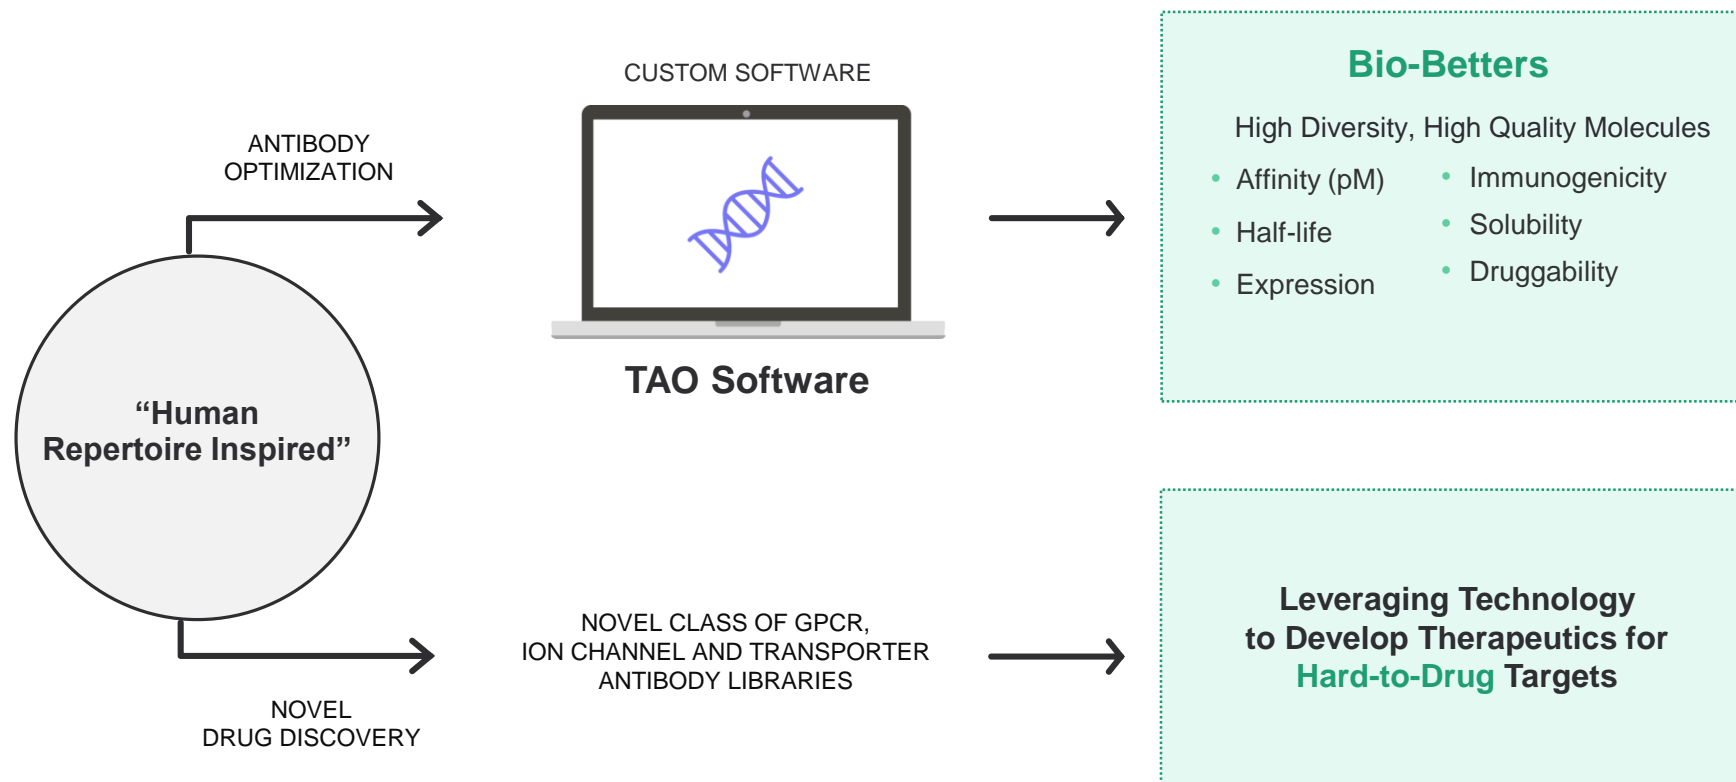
CUSTOM SOFTWARE

ANTIBODY OPTIMIZATION

TAO Software

Bio-Betters

High Diversity, High Quality Molecules

- Affinity (pM)
- Half-life
- Expression
- Immunogenicity
- Solubility
- Druggability

“Human Repertoire Inspired”

NOVEL CLASS OF GPCR, ION CHANNEL AND TRANSPORTER ANTIBODY LIBRARIES

NOVEL DRUG DISCOVERY

Leveraging Technology to Develop Therapeutics for Hard-to-Drug Targets